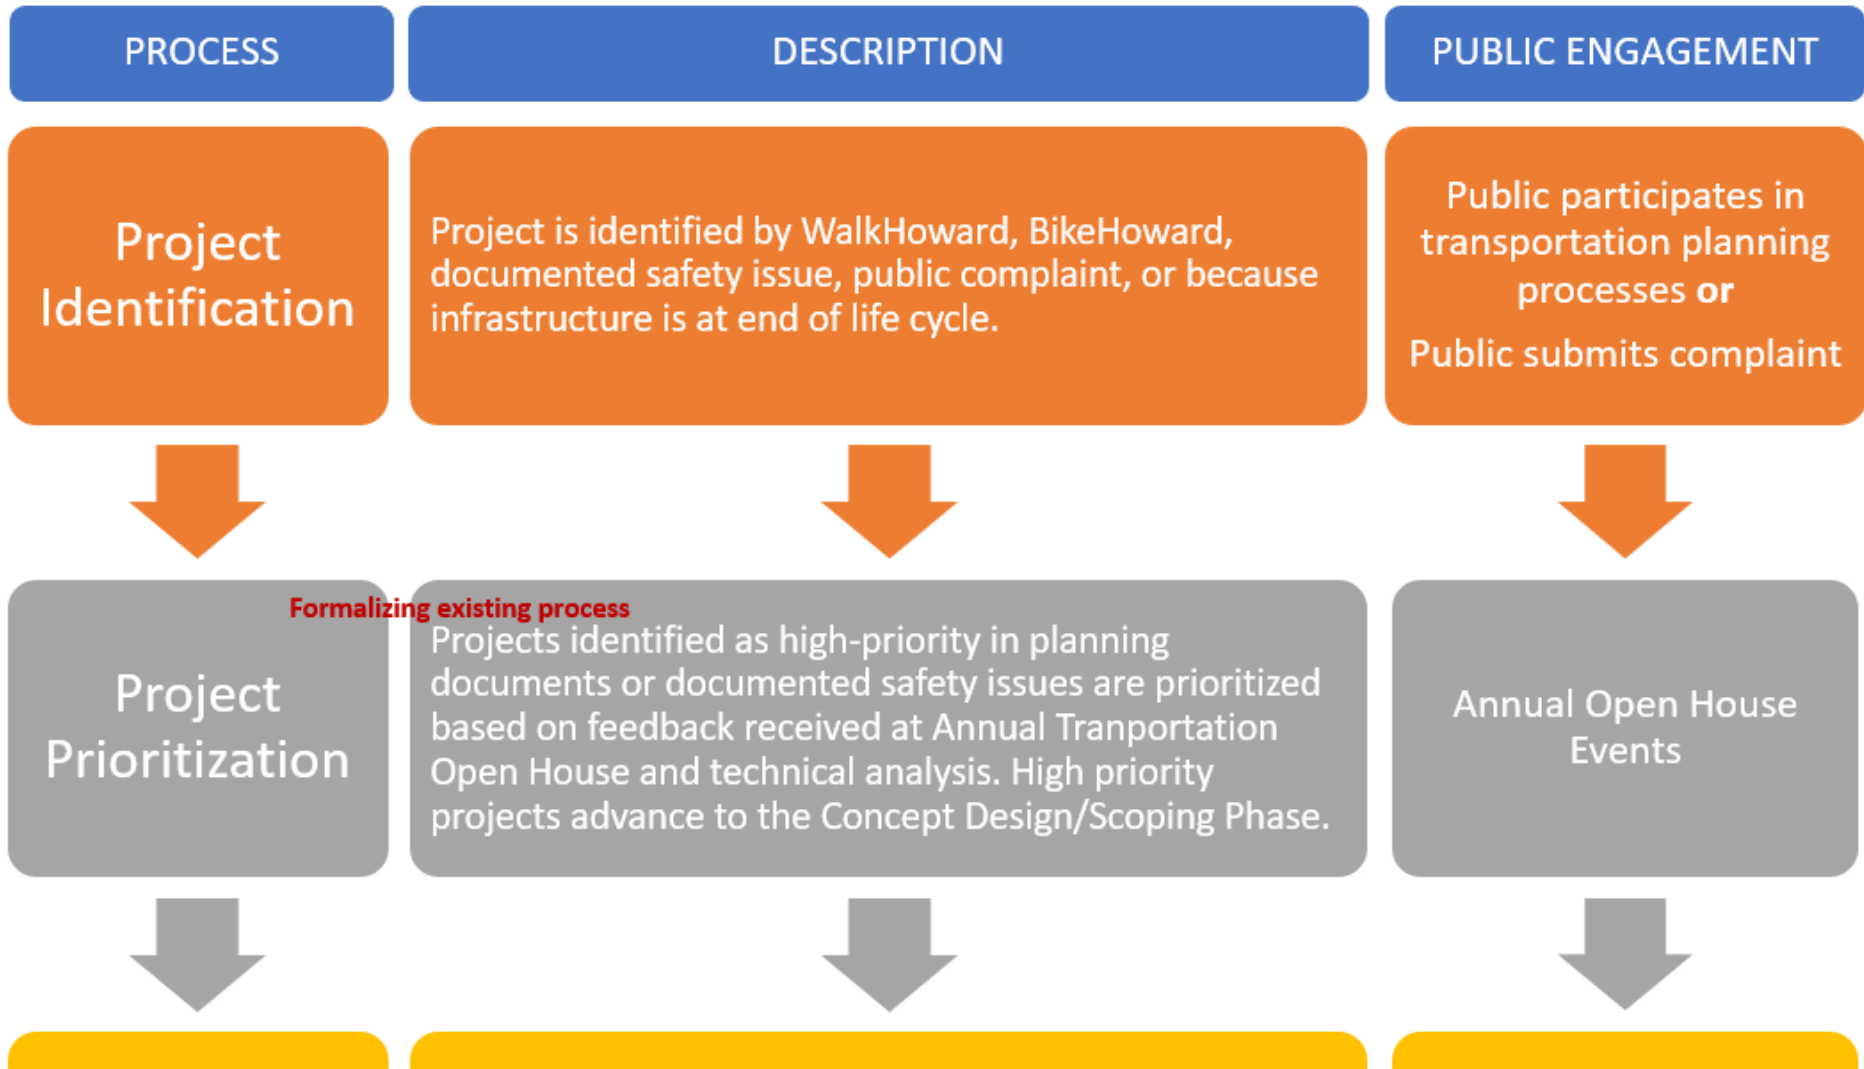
| PROCESS | DESCRIPTION | PUBLIC ENGAGEMENT |
|---|---|---|
| Project Identification | Project is identified by WalkHoward, BikeHoward, documented safety issue, public complaint, or because infrastructure is at end of life cycle. | Public participates in transportation planning processes **or** Public submits complaint |
| Project Prioritization | Formalizing existing process Projects identified as high-priority in planning documents or documented safety issues are prioritized based on feedback received at Annual Tranportation Open House and technical analysis. High priority projects advance to the Concept Design/Scoping Phase. | Annual Open House Events |